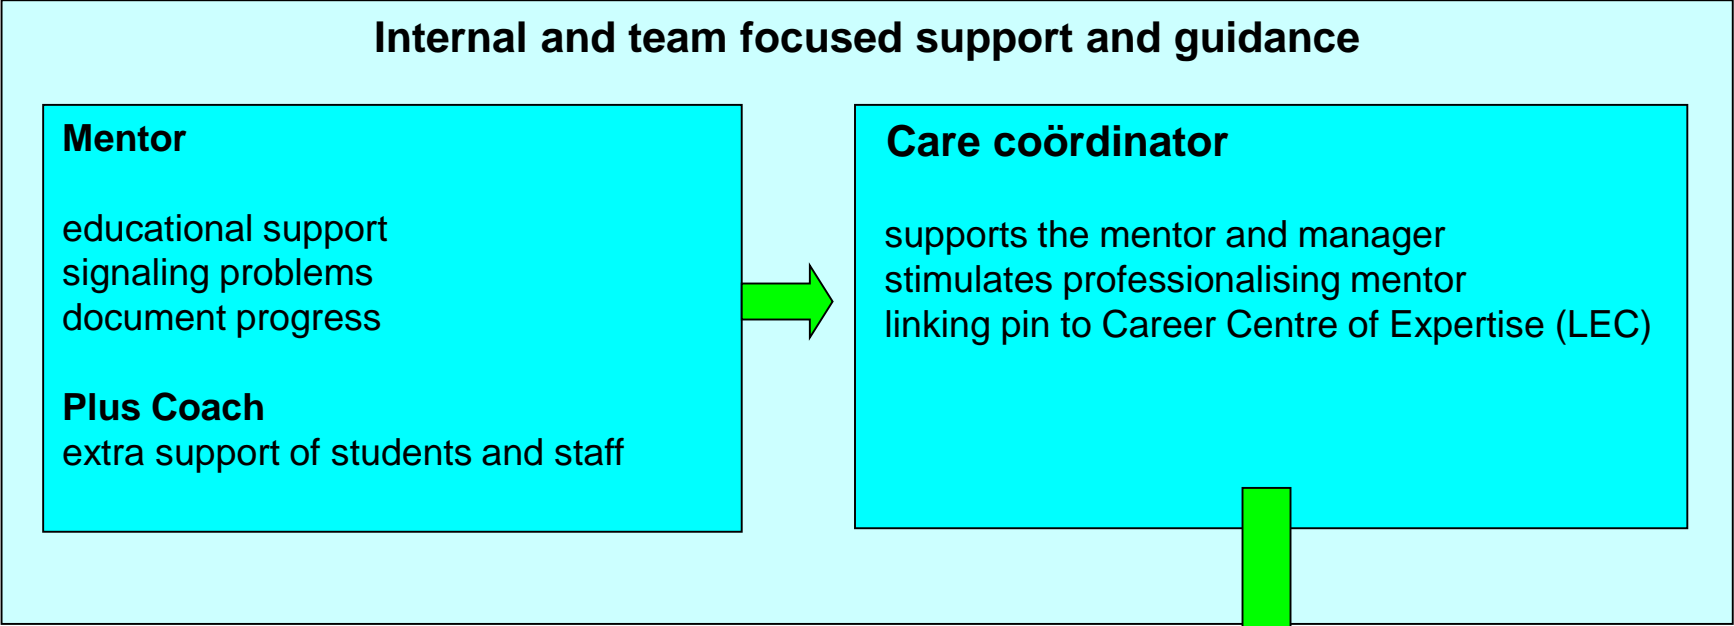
Internal and team focused support and guidance

Mentor

educational support
signaling problems
document progress

Plus Coach
extra support of students and staff

Care coördinator

supports the mentor and manager
stimulates professionalising mentor
linking pin to Career Centre of Expertise (LEC)